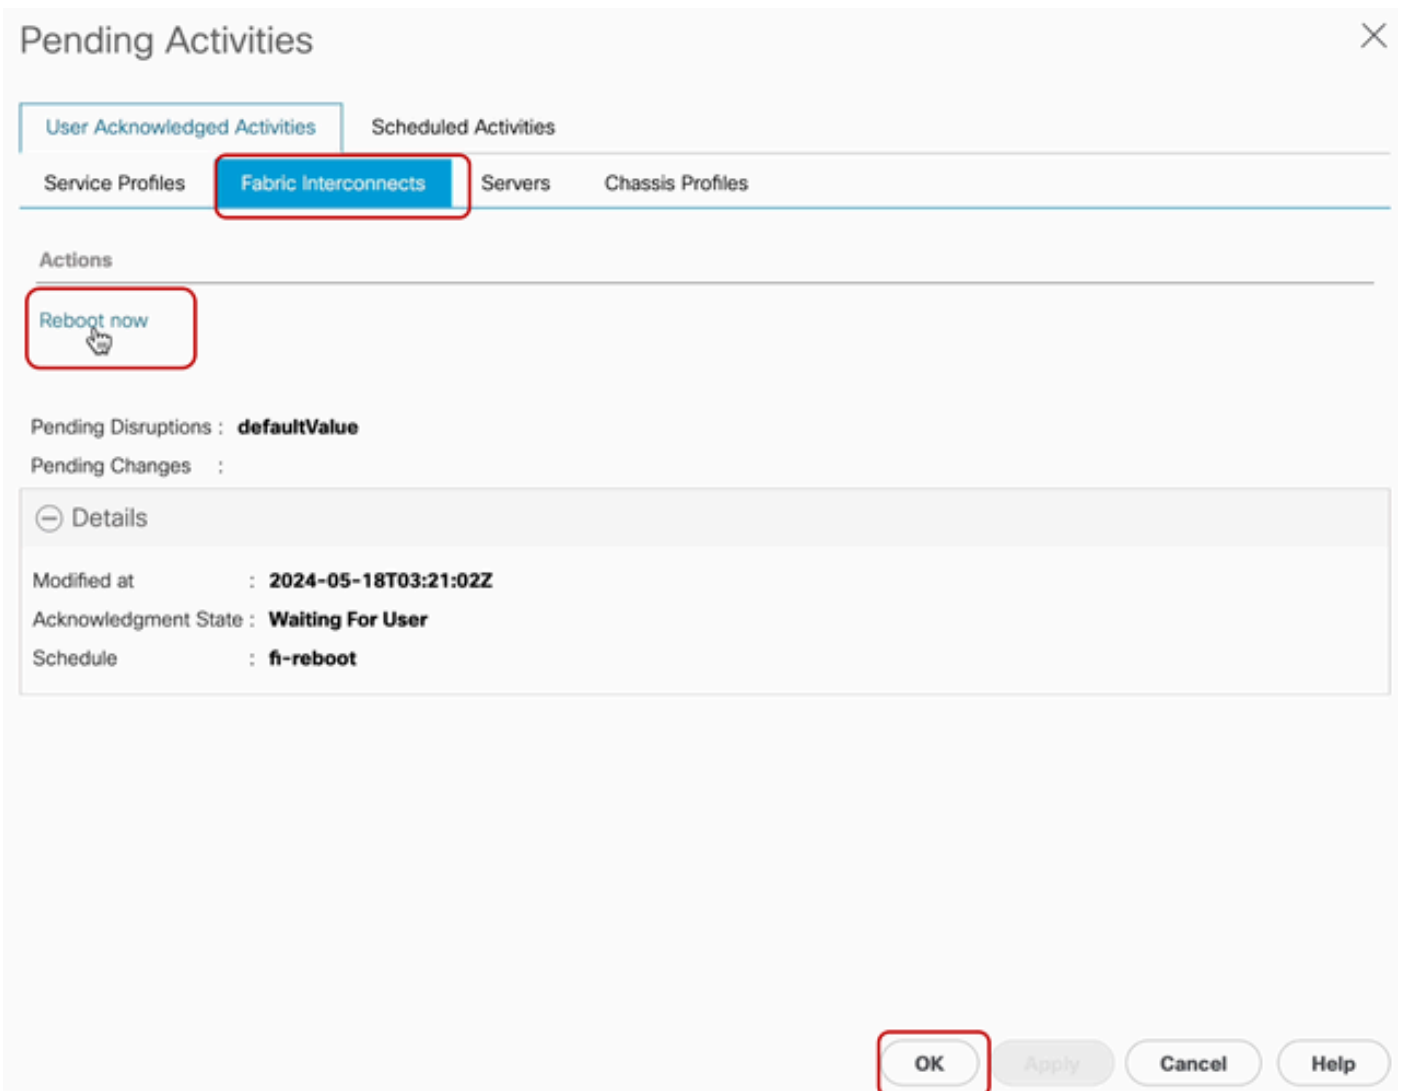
Pending Activities

User Acknowledged Activities Scheduled Activities

Service Profiles Fabric Interconnects Servers Chassis Profiles

Actions

Reboot now

Pending Disruptions : defaultValue

Pending Changes :

Details

Modified at : 2024-05-18T03:21:02Z

Acknowledgment State : Waiting For User

Schedule : fi-reboot

OK Apply Cancel Help